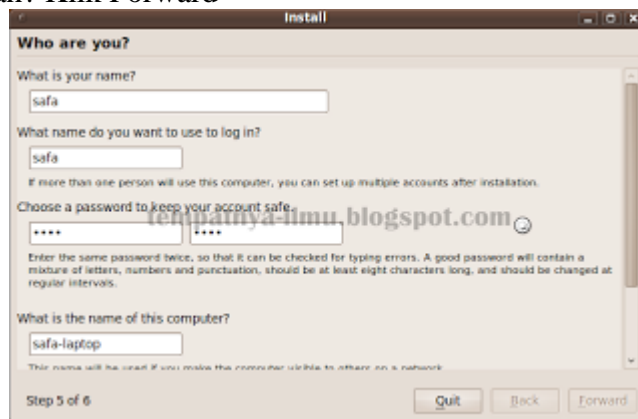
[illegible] Klik Forward

Install

Who are you?

What is your name?

safa

What name do you want to use to log in?

safa

If more than one person will use this computer, you can set up multiple accounts after installation.

Choose a password to keep your account safe.

tempatnya-ilmu.blogspot.com

••••

••••

Enter the same password twice, so that it can be checked for typing errors. A good password will contain a mixture of letters, numbers and punctuation, should be at least eight characters long, and should be changed at regular intervals.

What is the name of this computer?

safa-laptop

This name will be used if you make the computer visible to others on a network.

Step 5 of 6

Quit

Back

Forward